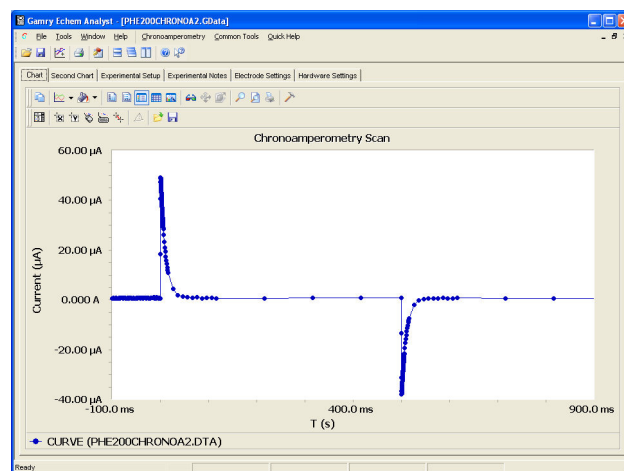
Gamry Echem Analyst - [PHE200CHRONOA2.GData]

File Tools Window Help Chronoamperometry Common Tools Quick Help

Chart | Second Chart | Experimental Setup | Experimental Notes | Electrode Settings | Hardware Settings

Chronoamperometry Scan

60.00 µA
40.00 µA
20.00 µA
0.000 A
-20.00 µA
-40.00 µA

Current (µA)

-100.0 ms
400.0 ms
900.0 ms

T (s)

CURVE (PHE200CHRONOA2.DTA)

Ready